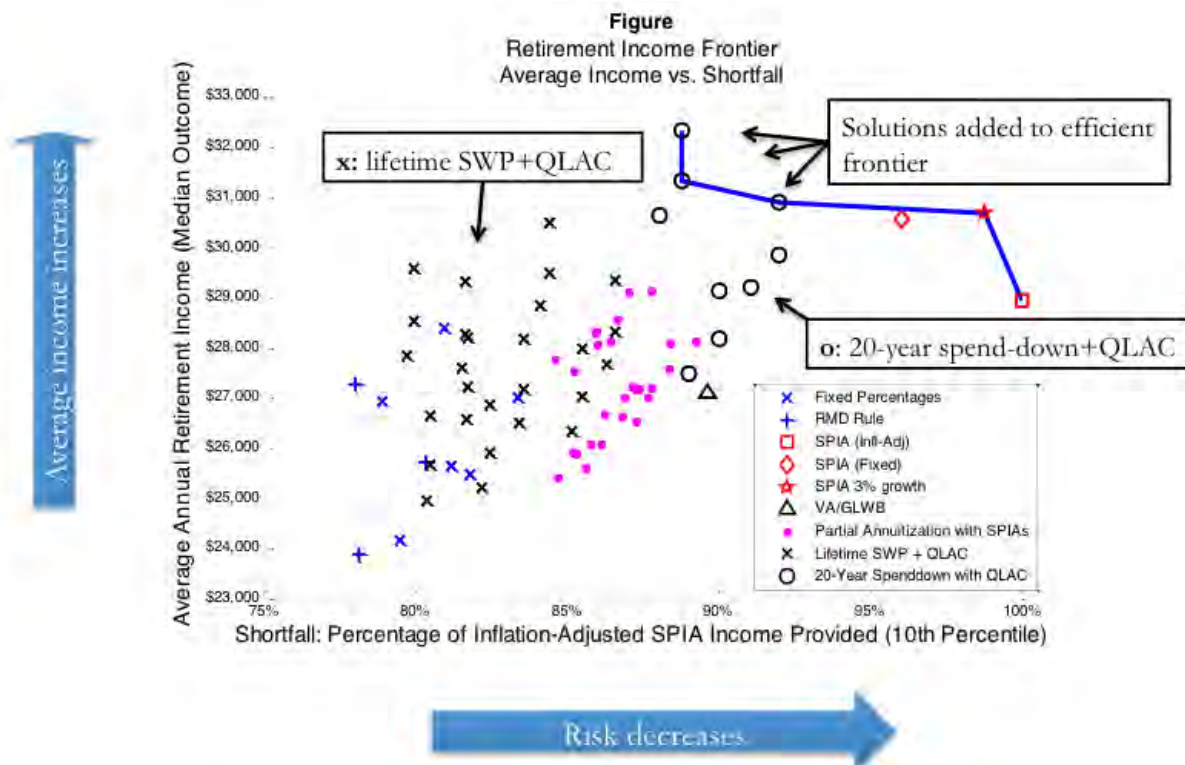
Figure
Retirement Income Frontier
Average Income vs. Shortfall

Average income increases

Average Annual Retirement Income (Median Outcome)

$33,000
$32,000
$31,000
$30,000
$29,000
$28,000
$27,000
$26,000
$25,000
$24,000
$23,000

x: lifetime SWP+QLAC

Solutions added to efficient frontier

o: 20-year spend-down+QLAC

Fixed Percentages
RMD Rule
SPIA (Infl-Adj)
SPIA (Fixed)
SPIA 3% growth
VA/GLWB
Partial Annuitization with SPIAs
Lifetime SWP + QLAC
20-Year Spenddown with QLAC

75%
80%
85%
90%
95%
100%

Shortfall: Percentage of Inflation-Adjusted SPIA Income Provided (10th Percentile)

Risk decreases